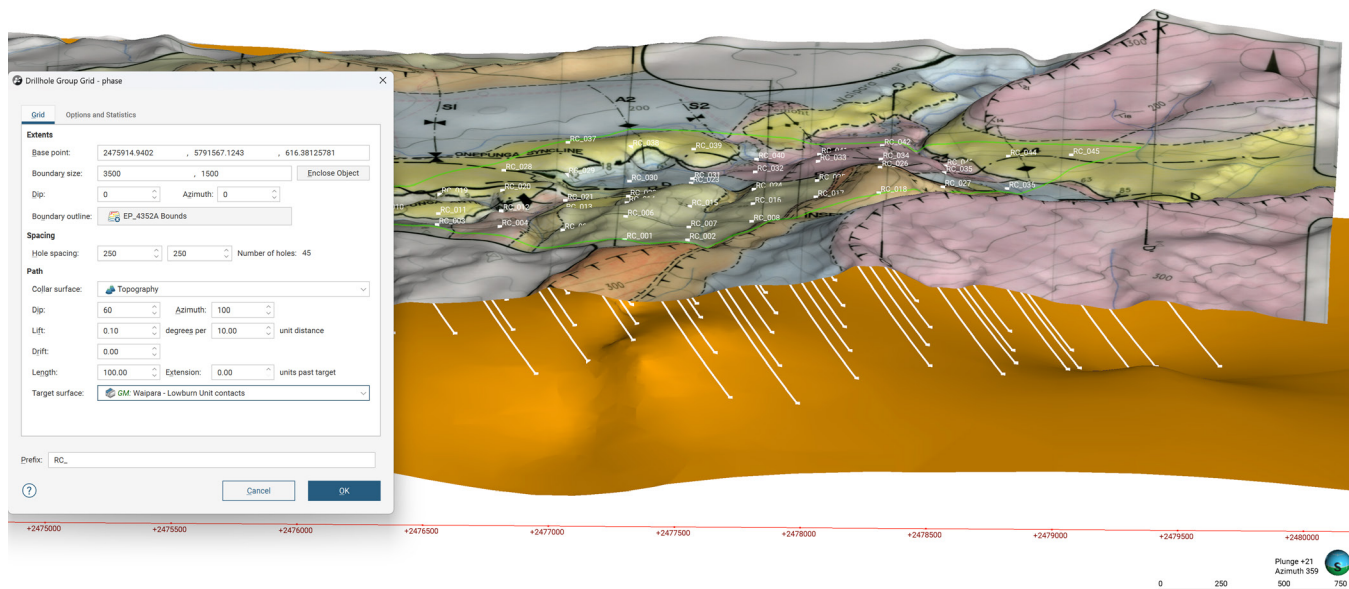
Drillhole Group Grid - phase

Grid | Options and Statistics

Extents

Base point: 2475914.9402 , 5791567.1243 , 616.38125781

Boundary size: 3500 , 1500 Enclose Object

Dip: 0 Azimuth: 0

Boundary outline: EP_4352A Bounds

Spacing

Hole spacing: 250 250 Number of holes: 45

Path

Collar surface: Topography

Dip: 60 Azimuth: 100

Lift: 0.10 degrees per 10.00 unit distance

Drift: 0.00

Length: 100.00 Extension: 0.00 units past target

Target surface: GM: Waipara - Lowburn Unit contacts

Prefix: RC_

?

Cancel OK

RC_037 RC_038 RC_039 RC_040 RC_042 RC_044 RC_045 RC_028 RC_029 RC_030 RC_031 RC_023 RC_032 RC_033 RC_034 RC_026 RC_035 RC_020 RC_021 RC_019 RC_012 RC_013 RC_011 RC_003 RC_004 RC_006 RC_015 RC_016 RC_017 RC_018 RC_027 RC_036 RC_007 RC_008 RC_001 RC_002

SYNCLINE A2 S2 S1 200 300 300

+2475000 +2475500 +2476000 +2476500 +2477000 +2477500 +2478000 +2478500 +2479000 +2479500 +2480000

Plunge +21
Azimuth 359

0 250 500 750